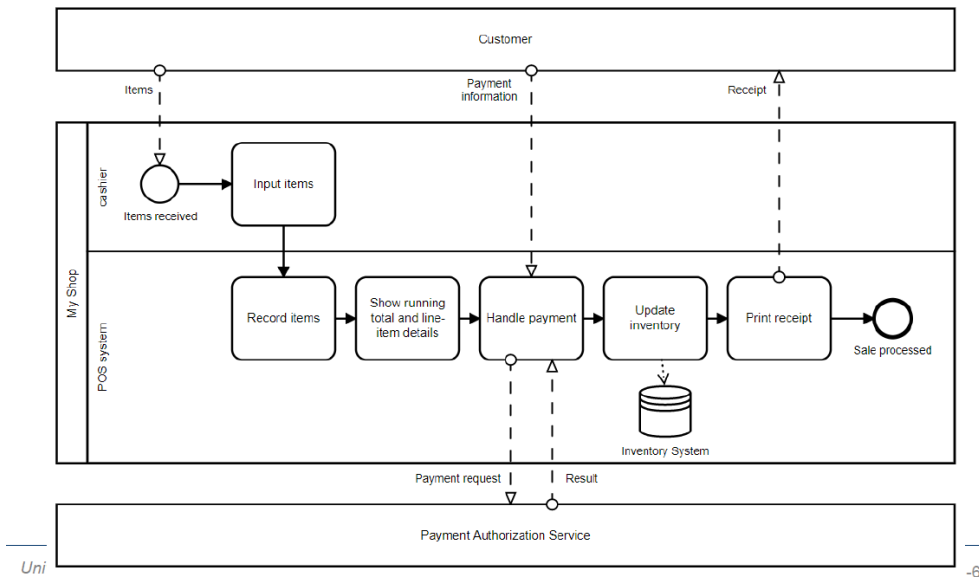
Customer

Items

Payment information

Receipt

My Shop

cashier

Items received

Input items

POS system

Record items

Show running total and line-item details

Handle payment

Update inventory

Print receipt

Sale processed

Inventory System

Payment request

Result

Payment Authorization Service

Uni

-6